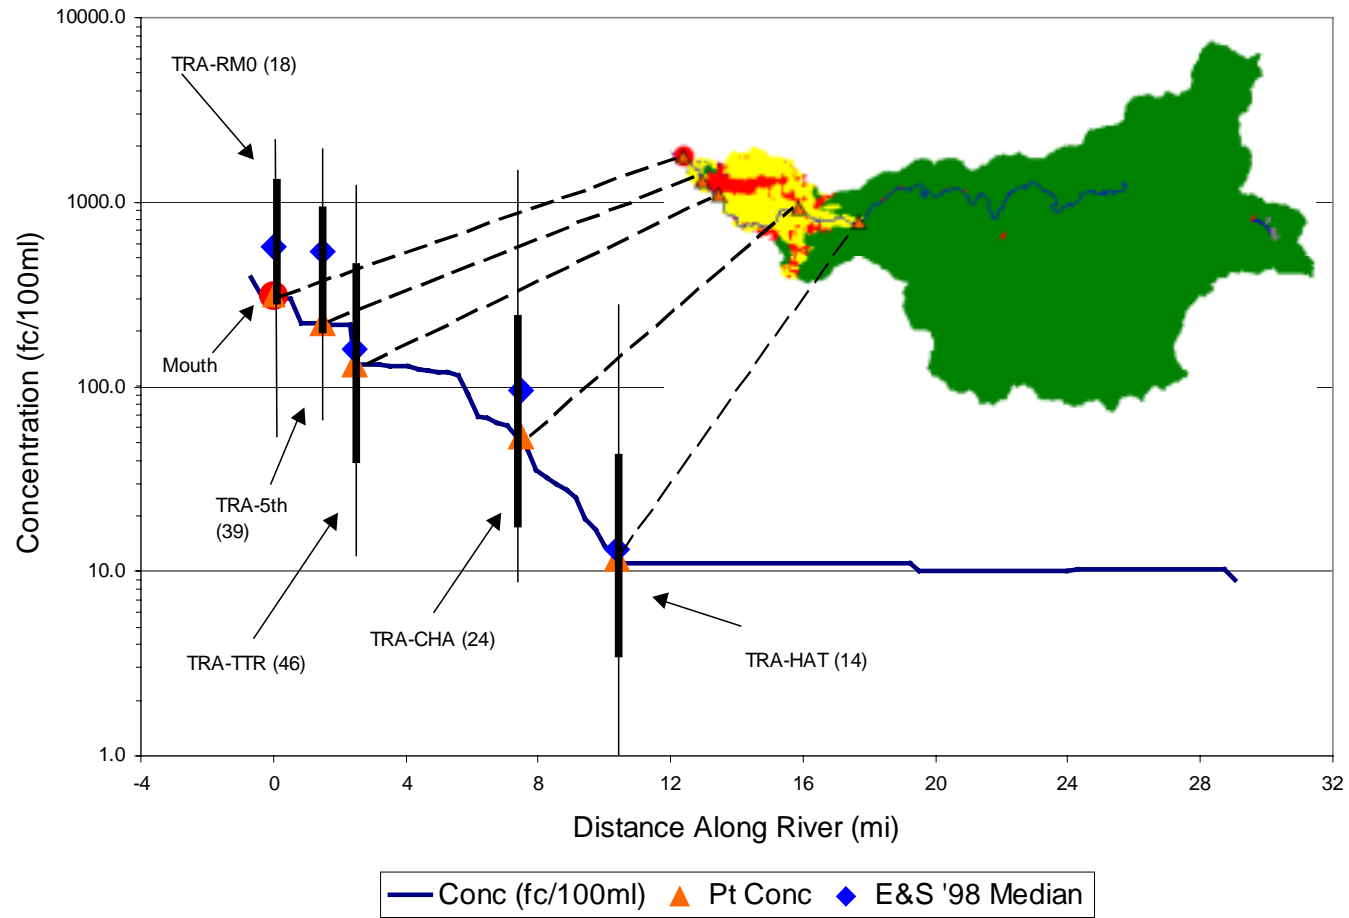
10000.0

1000.0

100.0

10.0

1.0

Concentration (fc/100ml)

TRA-RM0 (18)

Mouth

TRA-5th (39)

TRA-TTR (46)

TRA-CHA (24)

TRA-HAT (14)

-4 0 4 8 12 16 20 24 28 32

Distance Along River (mi)

Conc (fc/100ml) Pt Conc E&S '98 Median